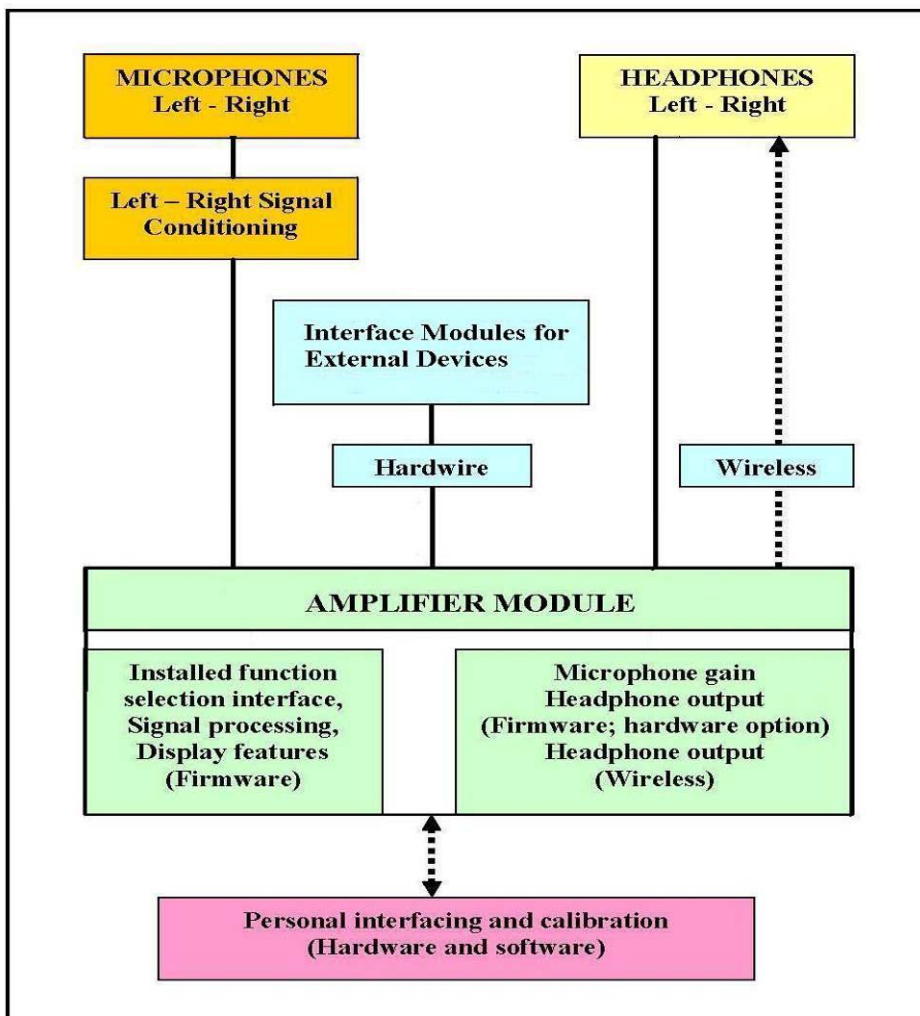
MICROPHONES
Left - Right

HEADPHONES
Left - Right

Left – Right Signal Conditioning

Interface Modules for External Devices

Hardwire

Wireless

AMPLIFIER MODULE

Installed function selection interface, Signal processing, Display features (Firmware)

Microphone gain
Headphone output
(Firmware; hardware option)
Headphone output
(Wireless)

Personal interfacing and calibration
(Hardware and software)